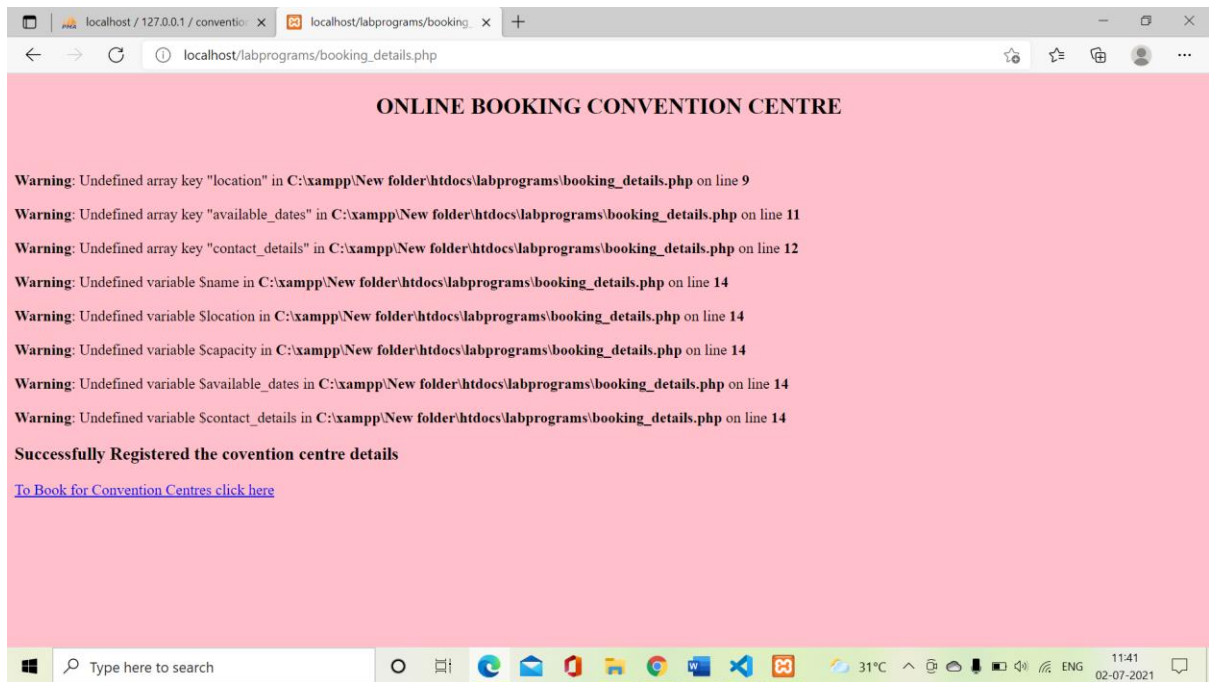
localhost / 127.0.0.1 / conventio ×
localhost/labprograms/booking ×
+

localhost/labprograms/booking_details.php

ONLINE BOOKING CONVENTION CENTRE

**Warning**: Undefined array key "location" in **C:\xampp\New folder\htdocs\labprograms\booking_details.php** on line **9**

**Warning**: Undefined array key "available_dates" in **C:\xampp\New folder\htdocs\labprograms\booking_details.php** on line **11**

**Warning**: Undefined array key "contact_details" in **C:\xampp\New folder\htdocs\labprograms\booking_details.php** on line **12**

**Warning**: Undefined variable $name in **C:\xampp\New folder\htdocs\labprograms\booking_details.php** on line **14**

**Warning**: Undefined variable $location in **C:\xampp\New folder\htdocs\labprograms\booking_details.php** on line **14**

**Warning**: Undefined variable $capacity in **C:\xampp\New folder\htdocs\labprograms\booking_details.php** on line **14**

**Warning**: Undefined variable $available_dates in **C:\xampp\New folder\htdocs\labprograms\booking_details.php** on line **14**

**Warning**: Undefined variable $contact_details in **C:\xampp\New folder\htdocs\labprograms\booking_details.php** on line **14**

Successfully Registered the covention centre details

To Book for Convention Centres click here

Type here to search

31°C ENG 11:41 02-07-2021